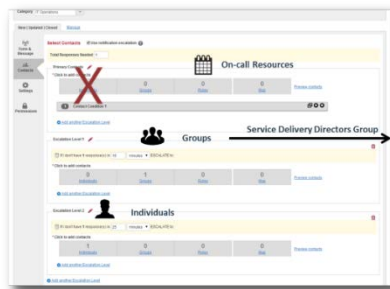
Category: Operations

Select Contacts

Total Responses Needed:

Primary Contact

On-call Resources

0
Individuals

0
Groups

0
Roles

0
Rota

Preview contacts

Contact Condition 1

Add another Escalation Level

Escalation Level 1

Groups

Service Delivery Directors Group

If I don't have 0 response(s) in 15 minutes ESCALATE to

Click to add contacts

0
Individuals

1
Groups

0
Roles

0
Rota

Preview contacts

Add another Escalation Level

Escalation Level 2

Individuals

If I don't have 0 response(s) in 15 minutes ESCALATE to

Click to add contacts

1
Individuals

0
Groups

0
Roles

0
Rota

Preview contacts

Add another Escalation Level

Add another Escalation Level